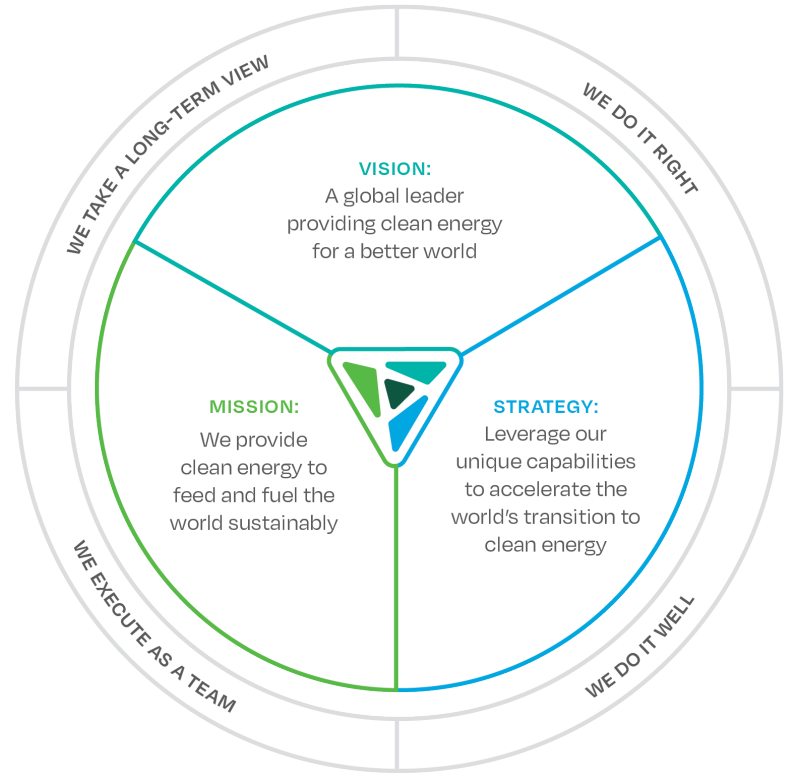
WE TAKE A LONG-TERM VIEW

WE DO IT RIGHT

VISION:
A global leader providing clean energy for a better world

MISSION:
We provide clean energy to feed and fuel the world sustainably

STRATEGY:
Leverage our unique capabilities to accelerate the world's transition to clean energy

WE EXECUTE AS A TEAM

WE DO IT WELL